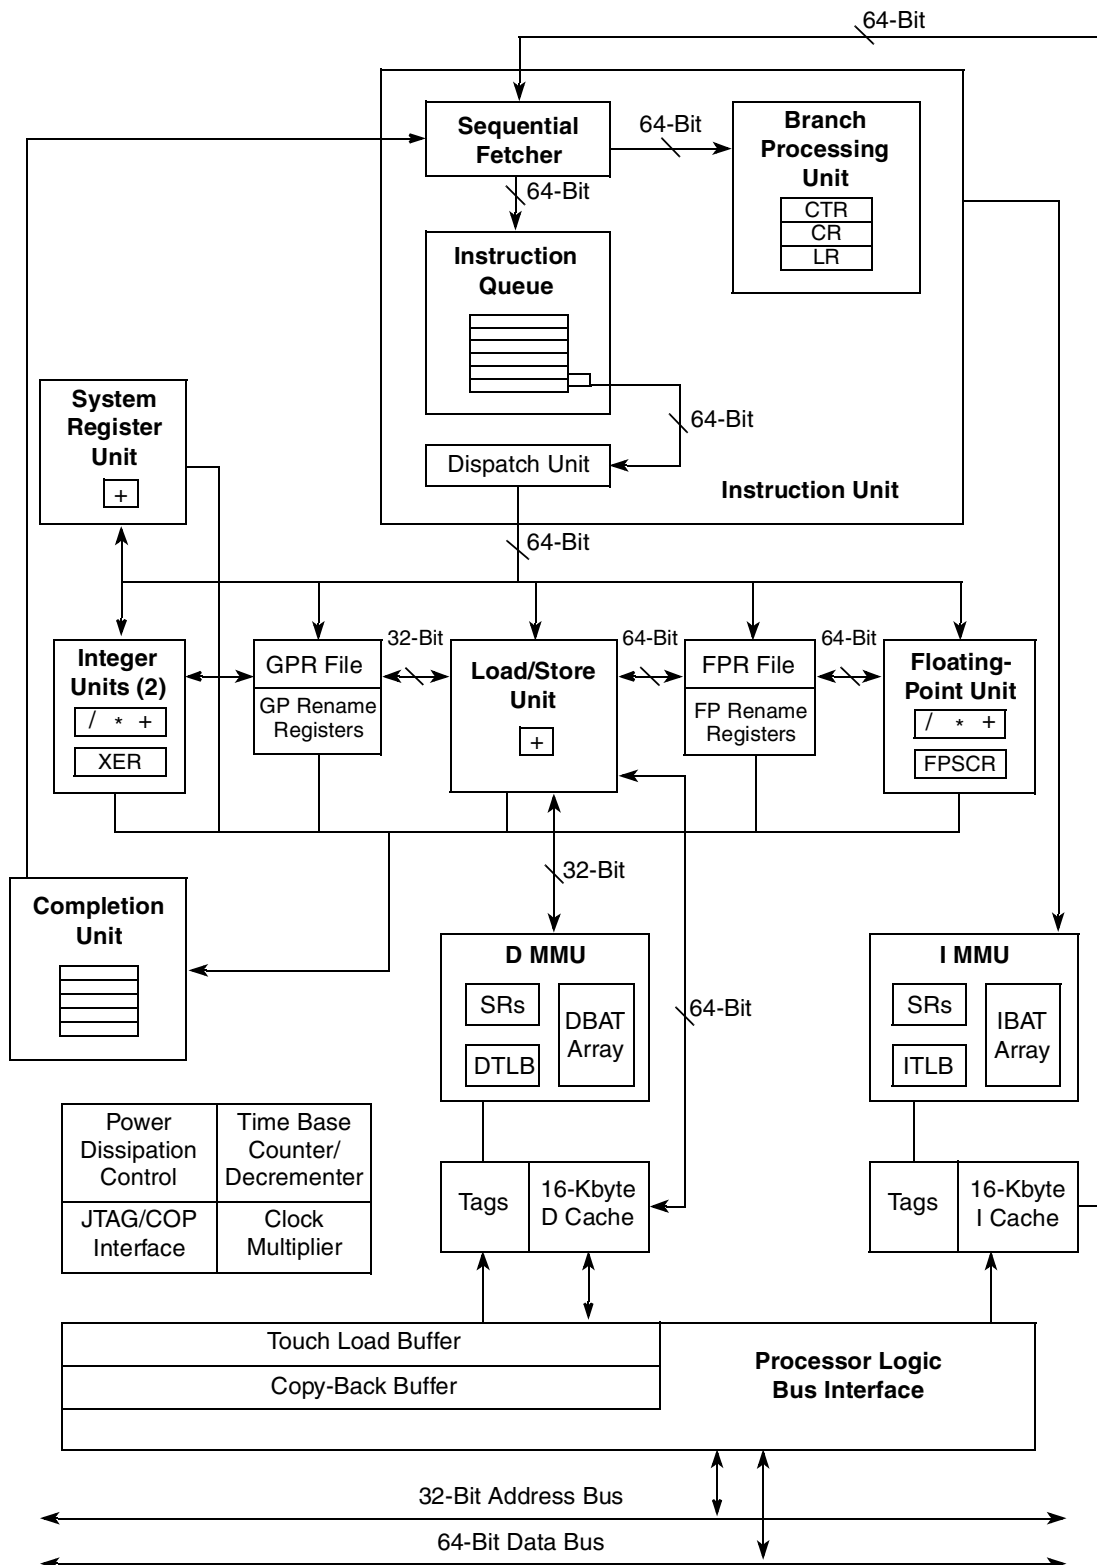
64-Bit

Sequential Fetcher

64-Bit

Branch Processing Unit

CTR
CR
LR

64-Bit

Instruction Queue

System Register Unit

+

64-Bit

Dispatch Unit

Instruction Unit

64-Bit

Integer Units (2)

/ * +

XER

GPR File

GP Rename Registers

32-Bit

Load/Store Unit

+

64-Bit

FPR File

FP Rename Registers

64-Bit

Floating-Point Unit

/ * +

FPSCR

32-Bit

Completion Unit

D MMU

SRs

DTLB

DBAT Array

64-Bit

I MMU

SRs

ITLB

IBAT Array

| Power Dissipation Control | Time Base Counter/ Decrementer |
|---|---|
| JTAG/COP Interface | Clock Multiplier |

Tags

16-Kbyte D Cache

Tags

16-Kbyte I Cache

Touch Load Buffer

Copy-Back Buffer

Processor Logic Bus Interface

32-Bit Address Bus

64-Bit Data Bus